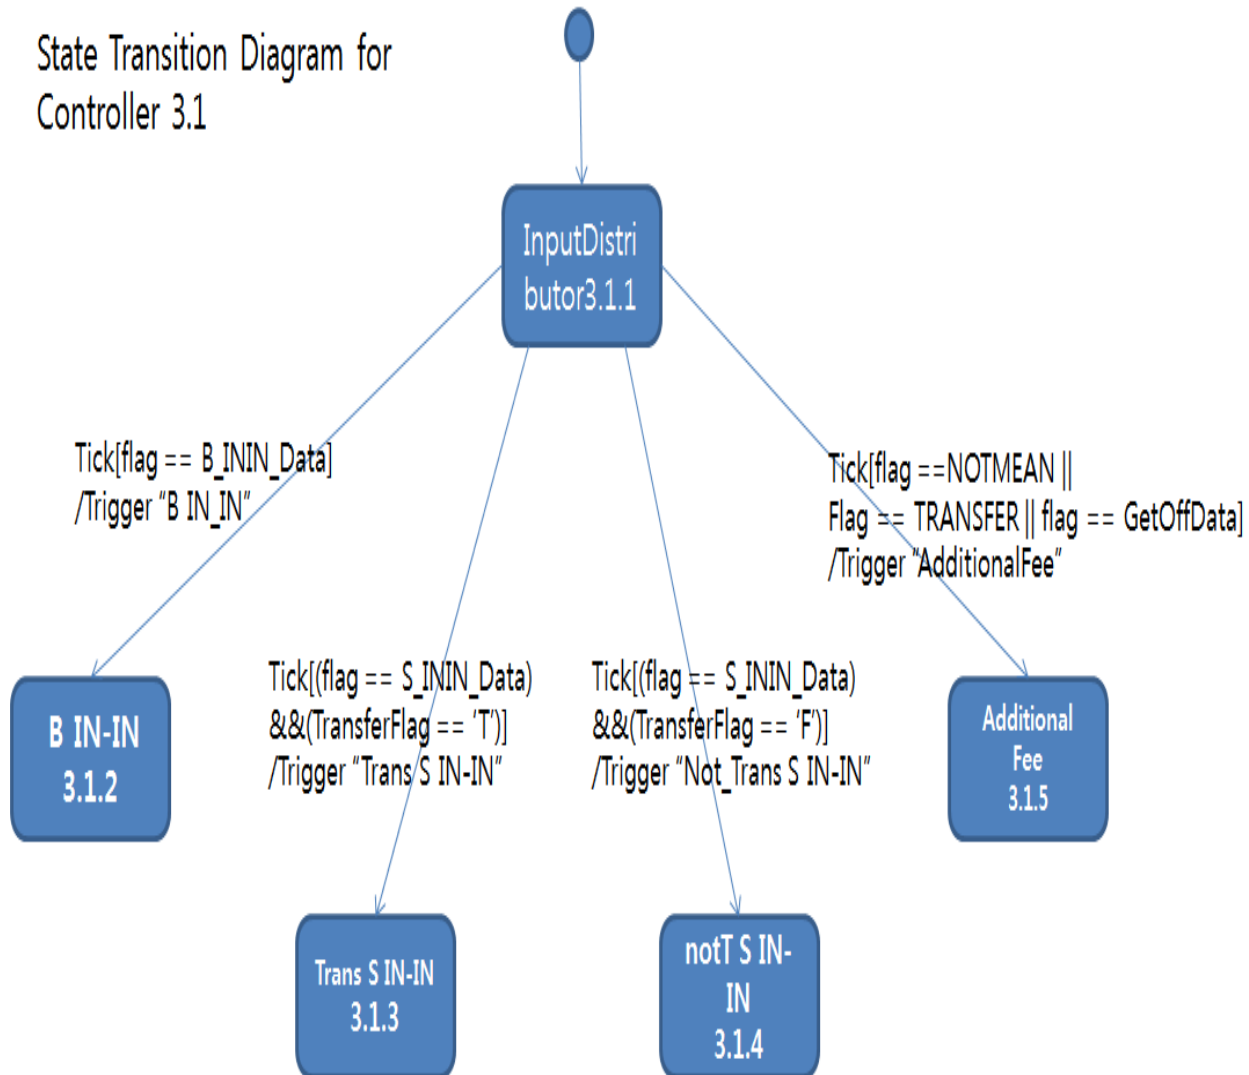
State Transition Diagram for Controller 3.1

InputDistributor3.1.1

Tick[flag == B_ININ_Data] /Trigger "B IN_IN"

Tick[flag ==NOTMEAN || Flag == TRANSFER || flag == GetOffData] /Trigger "AdditionalFee"

Tick[(flag == S_ININ_Data) &&(TransferFlag == 'T')] /Trigger "Trans S IN-IN"

Tick[(flag == S_ININ_Data) &&(TransferFlag == 'F')] /Trigger "Not_Trans S IN-IN"

B IN-IN 3.1.2

Additional Fee 3.1.5

Trans S IN-IN 3.1.3

notT S IN-IN 3.1.4